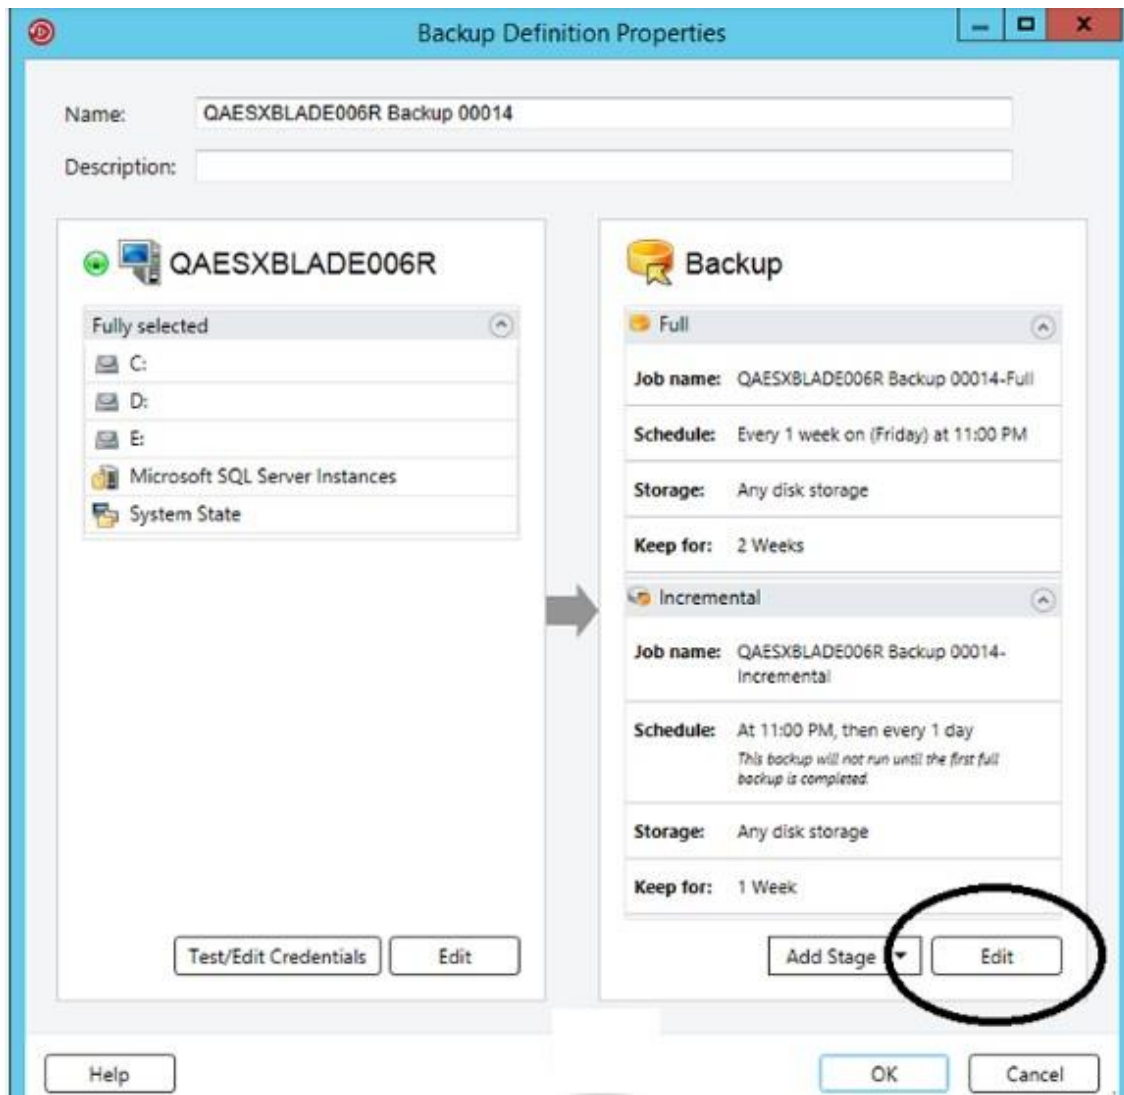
Backup Definition Properties

Name: QAESXBLADE006R Backup 00014
Description:

QAESXBLADE006R

Fully selected
C:
D:
E:
Microsoft SQL Server Instances
System State

Test/Edit Credentials
Edit

Backup

Full

Job name: QAESXBLADE006R Backup 00014-Full
Schedule: Every 1 week on (Friday) at 11:00 PM
Storage: Any disk storage
Keep for: 2 Weeks

Incremental

Job name: QAESXBLADE006R Backup 00014-Incremental
Schedule: At 11:00 PM, then every 1 day
This backup will not run until the first full backup is completed.
Storage: Any disk storage
Keep for: 1 Week

Add Stage
Edit

Help
OK
Cancel